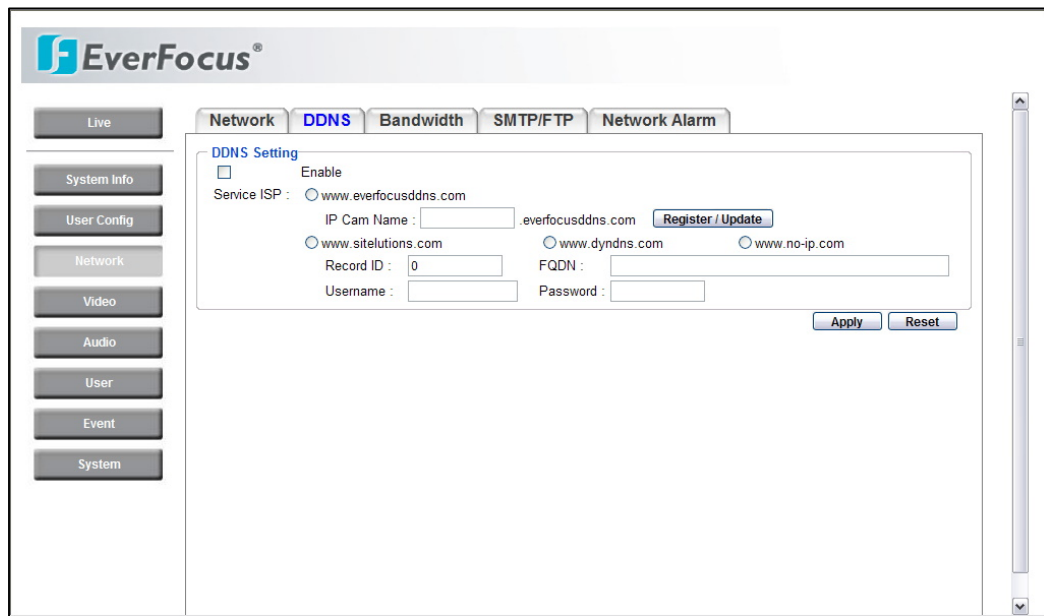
EverFocus®

Live

System Info

User Config

Network

Video

Audio

User

Event

System

Network | DDNS | Bandwidth | SMTP/FTP | Network Alarm

DDNS Setting

Enable

Service ISP : www.everfocusddns.com

IP Cam Name : .everfocusddns.com Register / Update

www.sitelutions.com www.dyndns.com www.no-ip.com

Record ID : 0 FQDN :

Username : Password :

Apply Reset